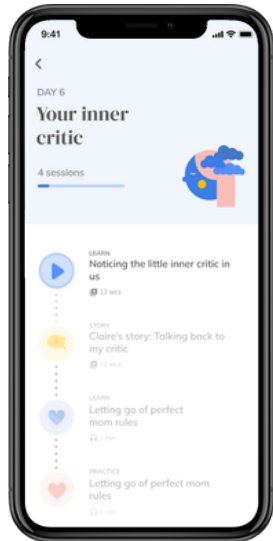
9:41

<

DAY 6

Your inner critic

4 sessions

LEARN
Noticing the little inner critic in us
12 secs

STORY
Claire's story: Talking back to my critic
12 secs

LEARN
Letting go of perfect mom rules
1 min

PRACTICE
Letting go of perfect mom rules
1 min